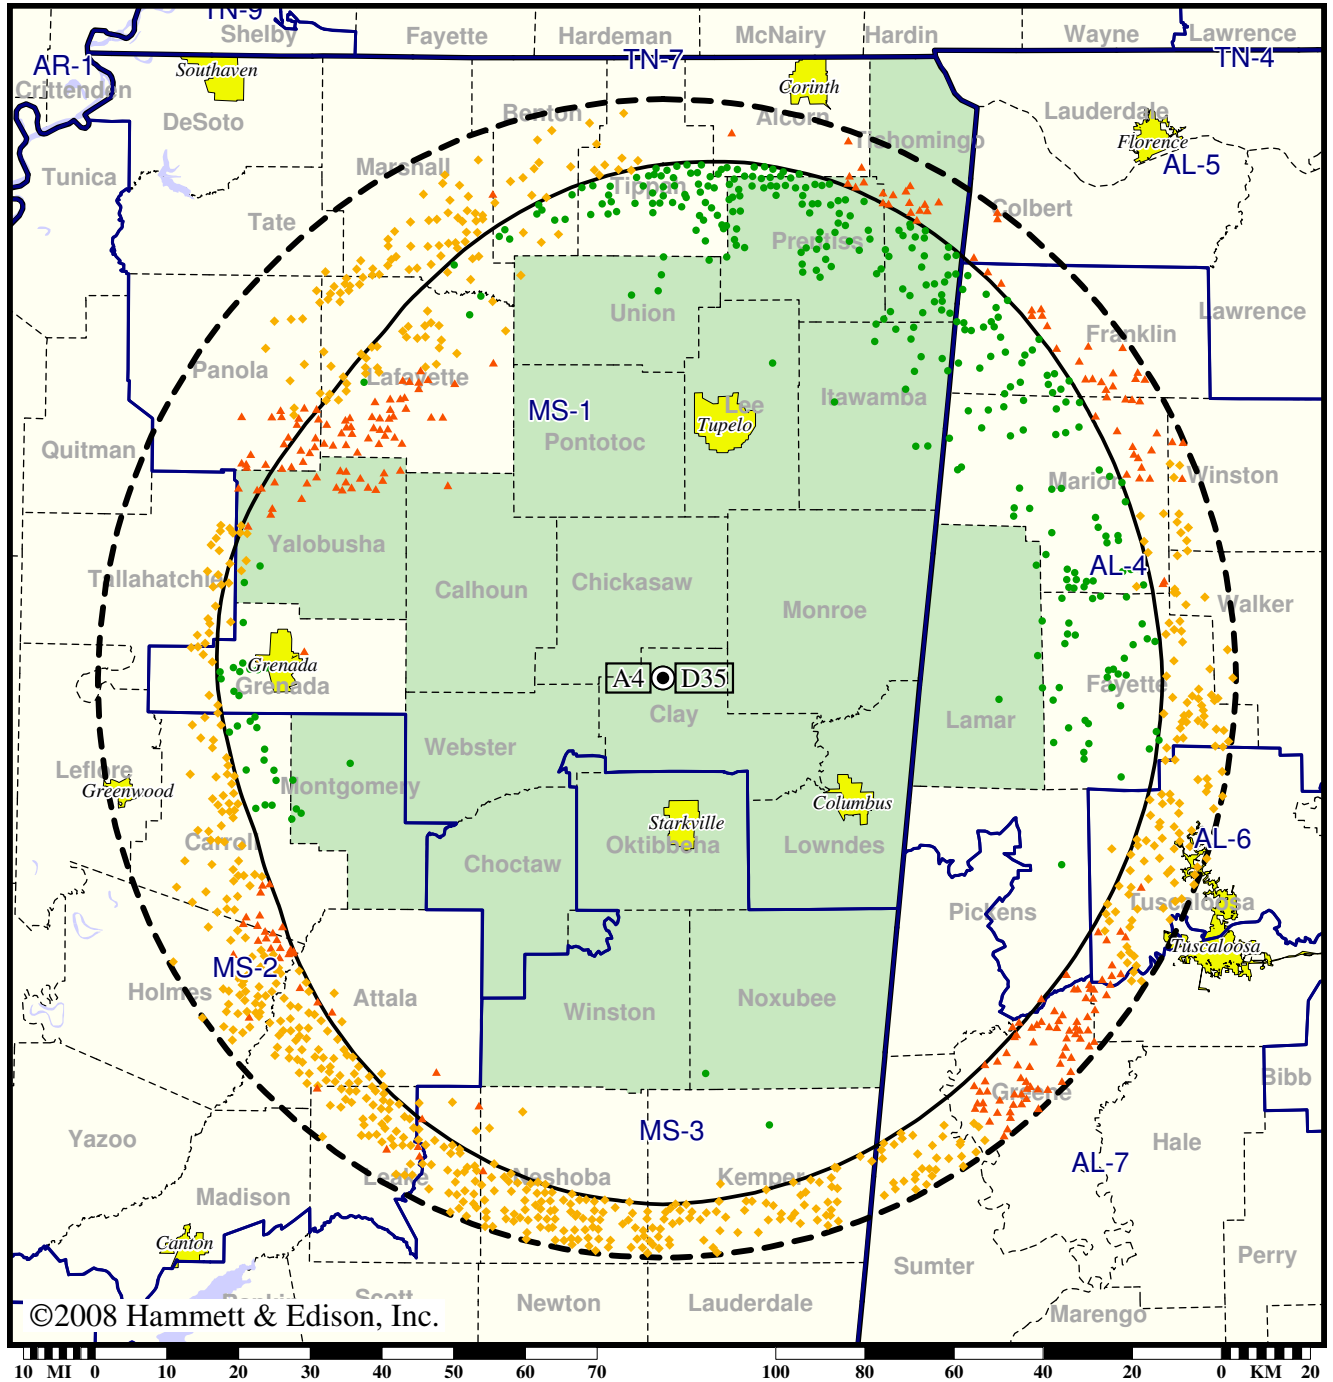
TN-9
Shelby
Fayette
Hardeman
McNairy
Hardin
Wayne
Lawrence
AR-1
TN-7
TN-4
Crittenden
Southaven
Corinth
Benton
Alcorn
Lauderdale
Florence
DeSoto
Tishomingo
AL-5
Tunica
Marshall
Tippah
Colbert
Tate
Prentiss
Union
Lawrence
Franklin
Panola
Lafayette
Itawamba
MS-1
Lee
Tupelo
Pontotoc
Quitman
Winston
Marion
Yalobusha
AL-4
Tallahatchie
Calhoun
Chickasaw
Monroe
Walker
Grenada
Grenada
A4
D35
Fayette
Clay
Lamar
Webster
Leflore
Greenwood
Montgomery
Columbus
Starkville
Oktibbeha
Lowndes
AL-6
Carroll
Choctaw
Pickens
Tuscaloosa
Tuscaloosa
MS-2
Holmes
Attala
Winston
Noxubee
Greene
Bibb
MS-3
Yazoo
Hale
AL-7
Leake
Neshoba
Kemper
Madison
Canton
Sumter
Perry
Scott
Newton
Lauderdale
Marengo
©2008 Hammett & Edison, Inc.
10 MI 0 10 20 30 40 50 60 70 100 80 60 40 20 0 KM 20